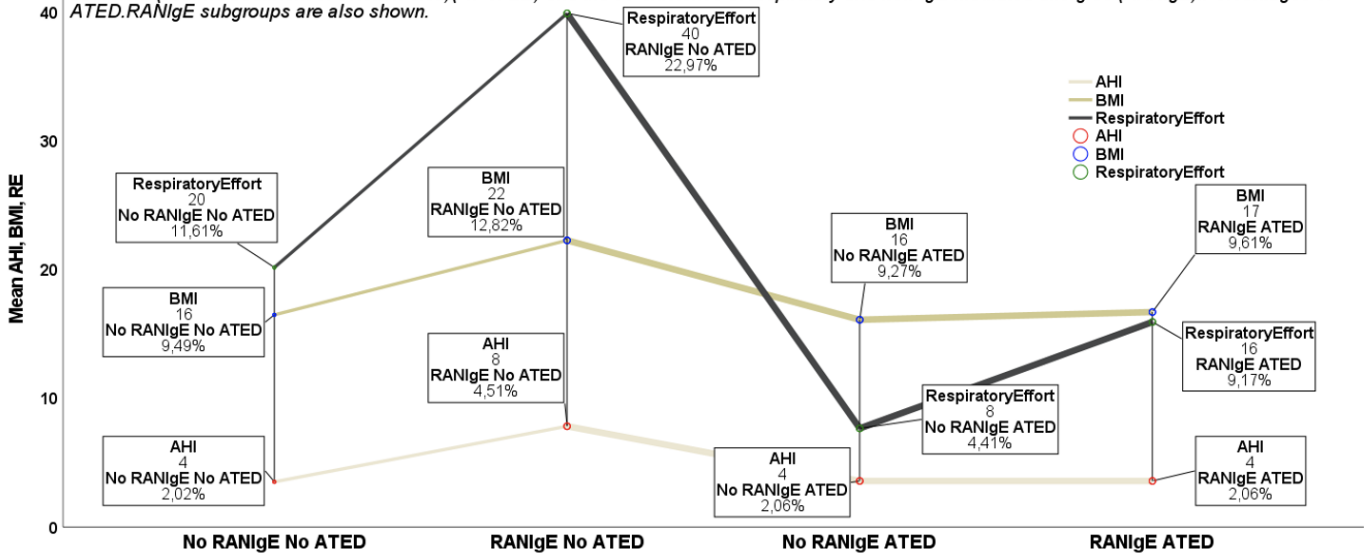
ATED.RANIgE subgroups are also shown.

Mean AHI, BMI, RE

40
30
20
10
0

RespiratoryEffort
40
RANIgE No ATED
22,97%

AHI
BMI
RespiratoryEffort
AHI
BMI
RespiratoryEffort

RespiratoryEffort
20
No RANIgE No ATED
11,61%

BMI
22
RANIgE No ATED
12,82%

BMI
16
No RANIgE ATED
9,27%

BMI
17
RANIgE ATED
9,61%

BMI
16
No RANIgE No ATED
9,49%

AHI
8
RANIgE No ATED
4,51%

RespiratoryEffort
16
RANIgE ATED
9,17%

RespiratoryEffort
8
No RANIgE ATED
4,41%

AHI
4
No RANIgE No ATED
2,02%

AHI
4
No RANIgE ATED
2,06%

AHI
4
RANIgE ATED
2,06%

No RANIgE No ATED
RANIgE No ATED
No RANIgE ATED
RANIgE ATED